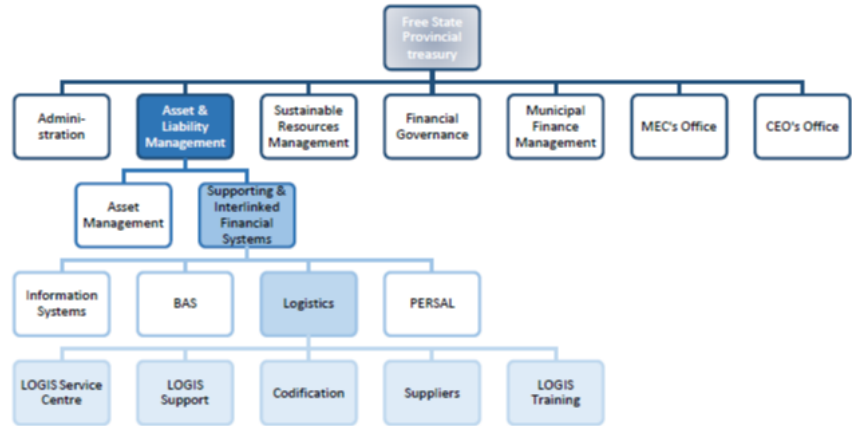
Free State Provincial treasury

Administration

Asset & Liability Management

Sustainable Resources Management

Financial Governance

Municipal Finance Management

MEC's Office

CEO's Office

Asset Management

Supporting & Interlinked Financial Systems

Information Systems

BAS

Logistics

PERSAL

LOGIS Service Centre

LOGIS Support

Codification

Suppliers

LOGIS Training